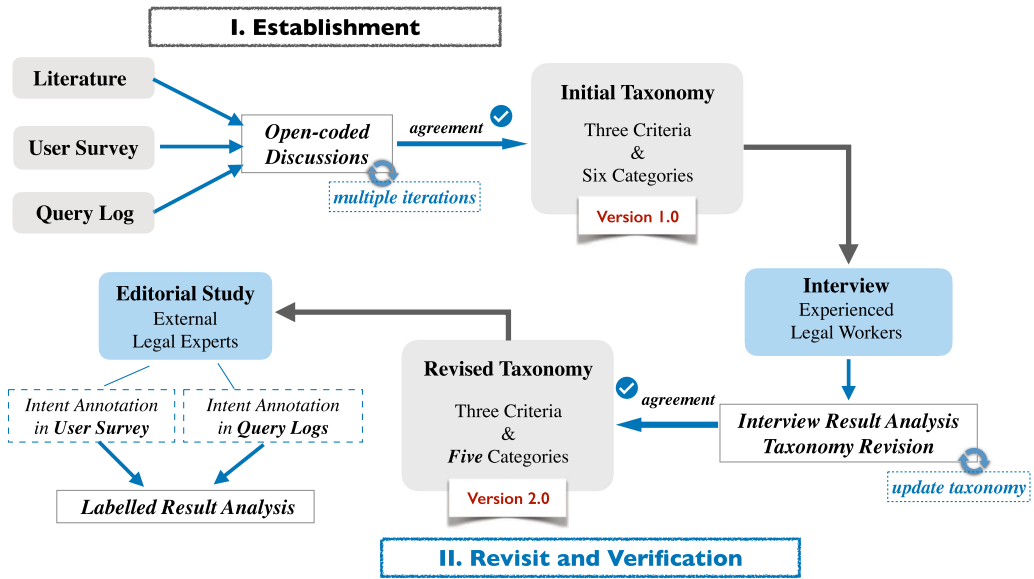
I. Establishment

Literature

User Survey

Query Log

Open-coded Discussions

multiple iterations

agreement

Initial Taxonomy

Three Criteria & Six Categories

Version 1.0

Interview

Experienced Legal Workers

Interview Result Analysis Taxonomy Revision

update taxonomy

agreement

Revised Taxonomy

Three Criteria & Five Categories

Version 2.0

Editorial Study

External Legal Experts

Intent Annotation in User Survey

Intent Annotation in Query Logs

Labelled Result Analysis

II. Revisit and Verification